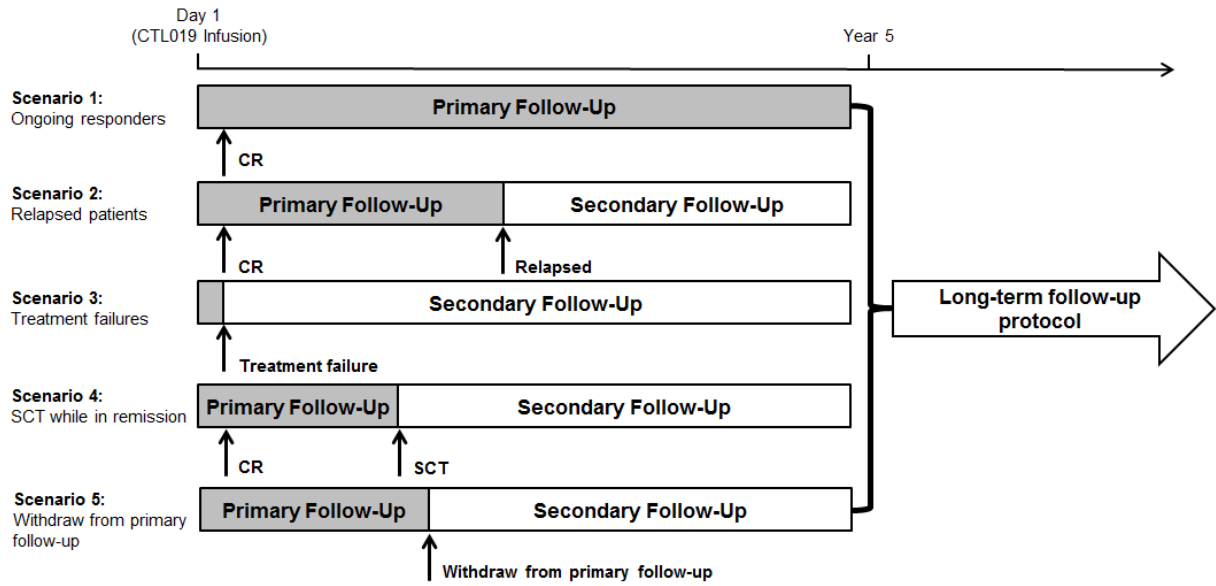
Day 1
(CTL019 Infusion)

Year 5

Scenario 1:
Ongoing responders

Primary Follow-Up

CR

Scenario 2:
Relapsed patients

Primary Follow-Up

Secondary Follow-Up

CR

Relapsed

Scenario 3:
Treatment failures

Secondary Follow-Up

Treatment failure

Long-term follow-up protocol

Scenario 4:
SCT while in remission

Primary Follow-Up

Secondary Follow-Up

CR

SCT

Scenario 5:
Withdraw from primary follow-up

Primary Follow-Up

Secondary Follow-Up

Withdraw from primary follow-up